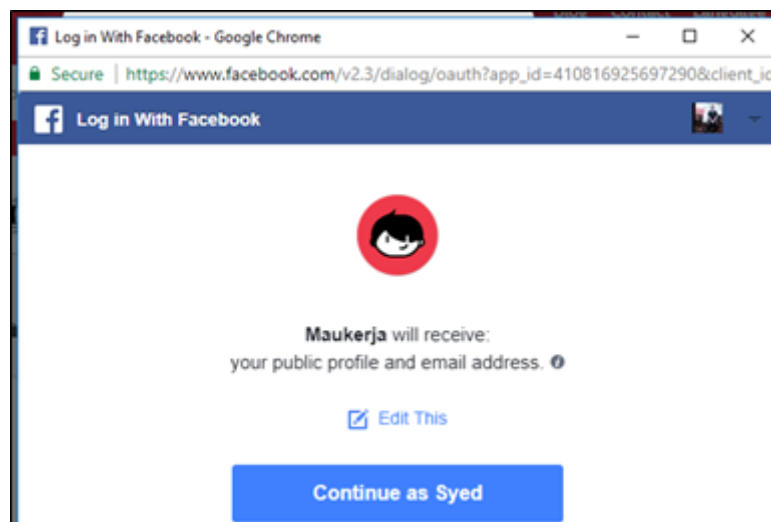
Log in With Facebook - Google Chrome

Secure | https://www.facebook.com/v2.3/dialog/oauth?app_id=410816925697290&client_id

Log in With Facebook

Maukerja will receive:
your public profile and email address.

Edit This

Continue as Syed